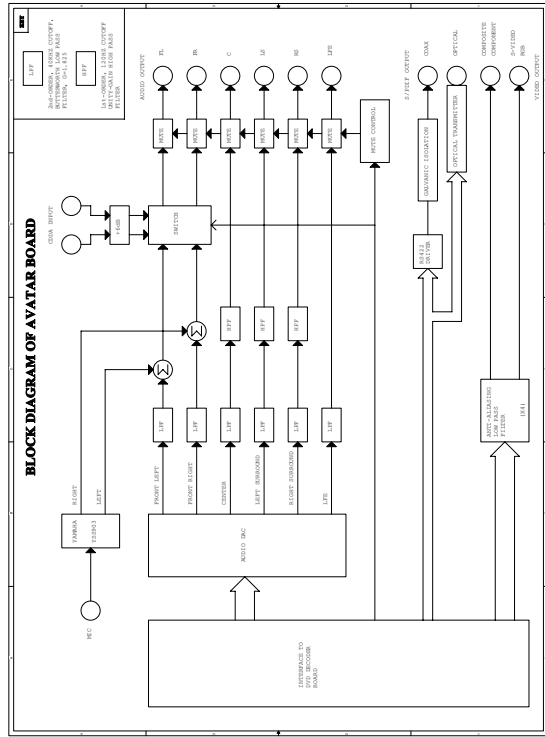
BLOCK DIAGRAM OF AVATAR BOARD

KEY

LPF
2nd-ORDER, 40KHZ CUTOFF, BUTTERWORTH LOW PASS FILTER, G=1.615

HPF
1st-ORDER, 120HZ CUTOFF UNITY-GAIN HIGH PASS FILTER

MIC

YAMAHA
YSS903

RIGHT
LEFT

AUDIO DAC

FRONT LEFT
FRONT RIGHT
CENTER
LEFT SURROUND
RIGHT SURROUND
LFE

LPF
LPF
LPF
LPF
LPF
LPF

HPF
HPF
HPF

CDDA INPUT

+6dB

SWITCH

MUTE
MUTE
MUTE
MUTE
MUTE
MUTE

MUTE CONTROL

AUDIO OUTPUT
FL
FR
C
LS
RS
LFE

RS422 DRIVER

GALVANIC ISOLATION

OPTICAL TRANSMITTER

S/PDIF OUTPUT
COAX
OPTICAL

ANTI-ALIASING LOW PASS FILTER

(X4)

COMPOSITE
COMPONENT
S-VIDEO
RGB
VIDEO OUTPUT

INTERFACE TO DVD DECODER BOARD